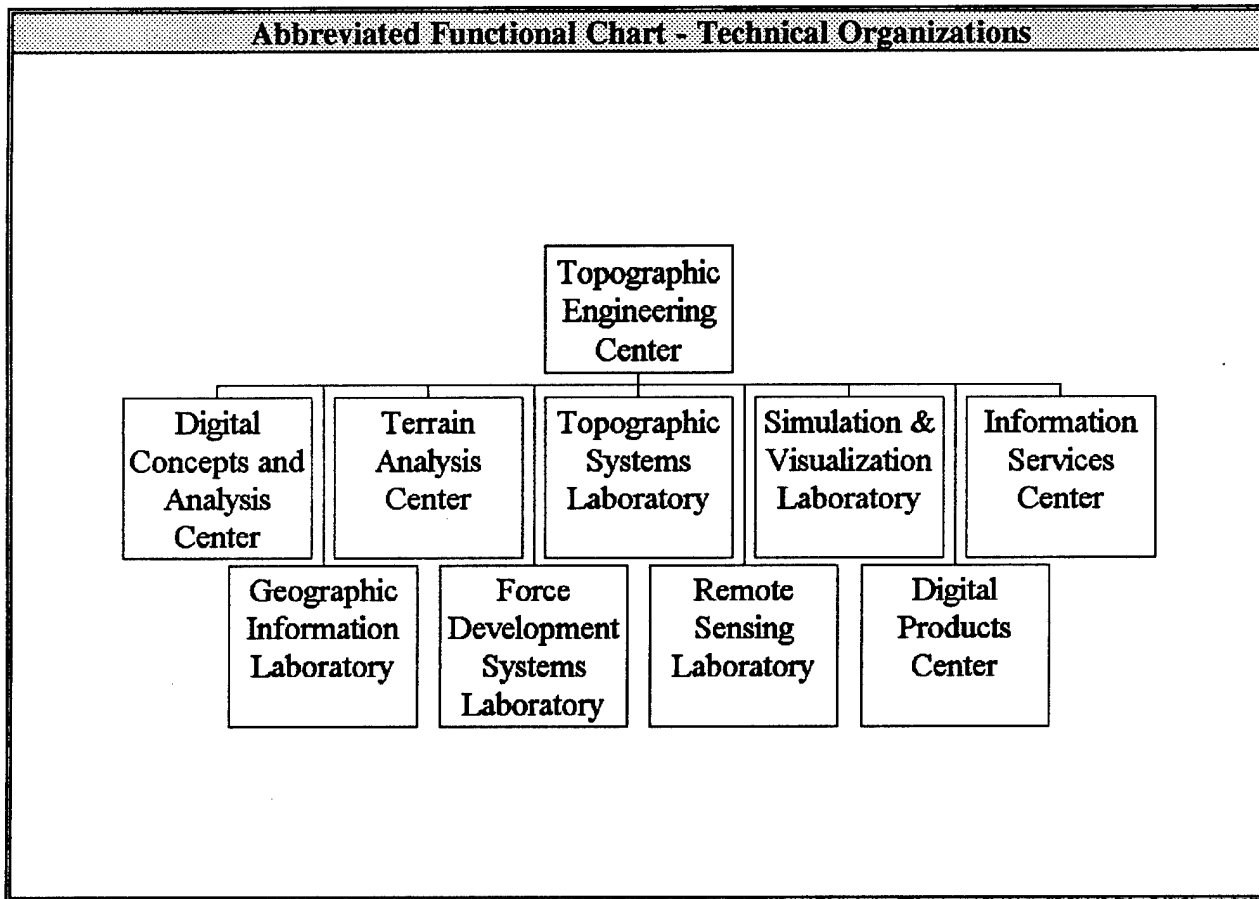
Abbreviated Functional Chart - Technical Organizations

Topographic Engineering Center

Digital Concepts and Analysis Center

Terrain Analysis Center

Topographic Systems Laboratory

Simulation & Visualization Laboratory

Information Services Center

Geographic Information Laboratory

Force Development Systems Laboratory

Remote Sensing Laboratory

Digital Products Center